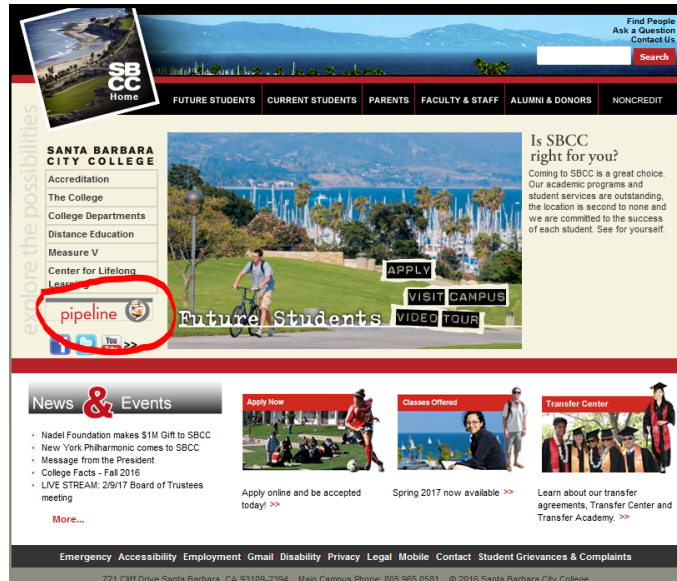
SBCC
Home

Find People
Ask a Question
Contact Us

Search

FUTURE STUDENTS | CURRENT STUDENTS | PARENTS | FACULTY & STAFF | ALUMNI & DONORS | NONCREDIT

explore the possibilities

SANTA BARBARA CITY COLLEGE

Accreditation
The College
College Departments
Distance Education
Measure V
Center for Lifelong Learning

pipeline

You Tube >>

APPLY
VISIT CAMPUS
VIDEO TOUR
Future Students

Is SBCC right for you?

Coming to SBCC is a great choice. Our academic programs and student services are outstanding, the location is second to none and we are committed to the success of each student. See for yourself.

News & Events

• Nadel Foundation makes $1M Gift to SBCC
• New York Philharmonic comes to SBCC
• Message from the President
• College Facts - Fall 2016
• LIVE STREAM: 2/9/17 Board of Trustees meeting

More...

Apply Now
Apply online and be accepted today! >>

Classes Offered
Spring 2017 now available >>

Transfer Center
Learn about our transfer agreements, Transfer Center and Transfer Academy. >>

Emergency | Accessibility | Employment | Gmail | Disability | Privacy | Legal | Mobile | Contact | Student Grievances & Complaints

721 Cliff Drive Santa Barbara, CA 93109-2394 Main Campus Phone: 805.965.0581 © 2016 Santa Barbara City College